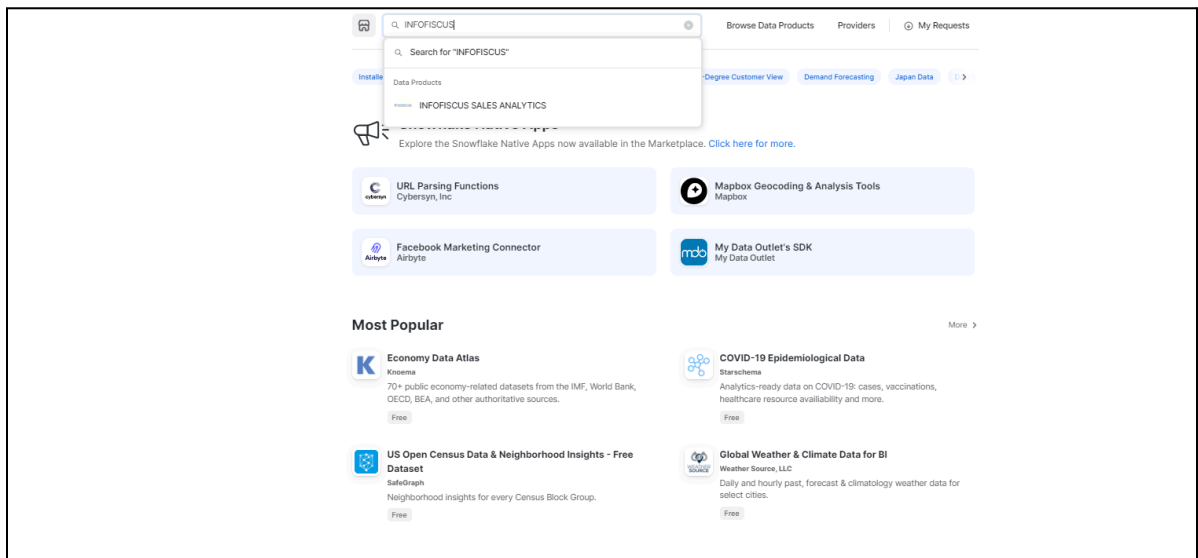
INFOFISCUS

Browse Data Products Providers My Requests

Search for "INFOFISCUS"

Data Products

INFOFISCUS SALES ANALYTICS

Installe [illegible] -Degree Customer View Demand Forecasting Japan Data

Snowflake Native Apps

Explore the Snowflake Native Apps now available in the Marketplace. Click here for more.

URL Parsing Functions
Cybersyn, Inc

Mapbox Geocoding & Analysis Tools
Mapbox

Facebook Marketing Connector
Airbyte

My Data Outlet's SDK
My Data Outlet

Most Popular

More

Economy Data Atlas
Knoema
70+ public economy-related datasets from the IMF, World Bank, OECD, BEA, and other authoritative sources.
Free

COVID-19 Epidemiological Data
Starschema
Analytics-ready data on COVID-19: cases, vaccinations, healthcare resource availability and more.
Free

US Open Census Data & Neighborhood Insights - Free Dataset
SafeGraph
Neighborhood insights for every Census Block Group.
Free

Global Weather & Climate Data for BI
Weather Source, LLC
Daily and hourly past, forecast & climatology weather data for select cities.
Free